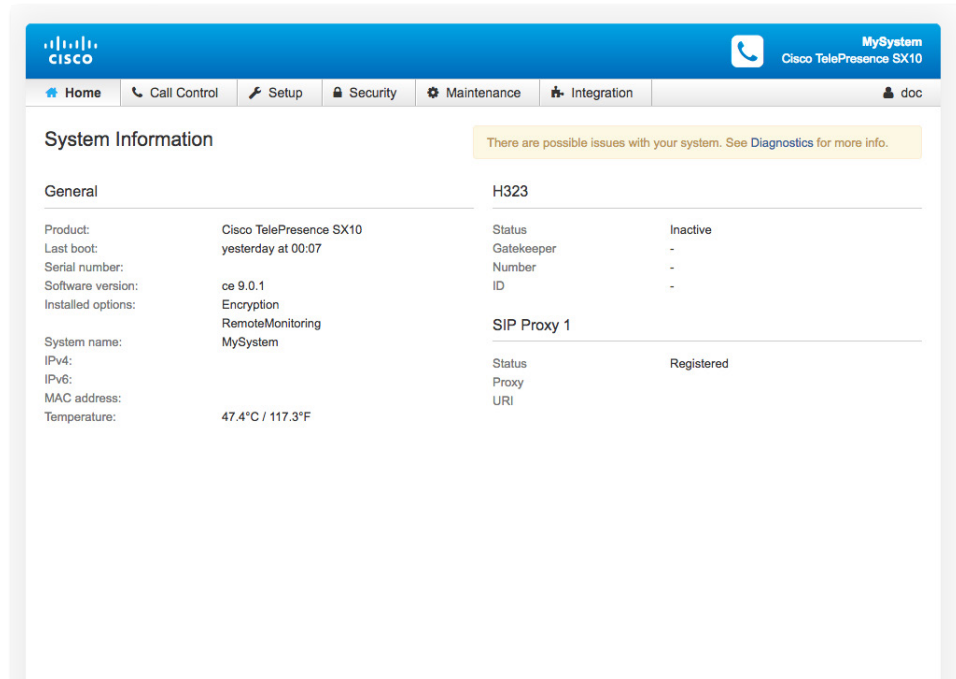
cisco

MySystem
Cisco TelePresence SX10

Home | Call Control | Setup | Security | Maintenance | Integration | doc

System Information

There are possible issues with your system. See Diagnostics for more info.

General

| | |
|---|---|
| Product: | Cisco TelePresence SX10 |
| Last boot: | yesterday at 00:07 |
| Serial number: | |
| Software version: | ce 9.0.1 |
| Installed options: | Encryption |
| | RemoteMonitoring |
| System name: | MySystem |
| IPv4: | |
| IPv6: | |
| MAC address: | |
| Temperature: | 47.4°C / 117.3°F |

H323

| | |
|---|---|
| Status | Inactive |
| Gatekeeper | - |
| Number | - |
| ID | - |

SIP Proxy 1

| | |
|---|---|
| Status | Registered |
| Proxy | |
| URI | |